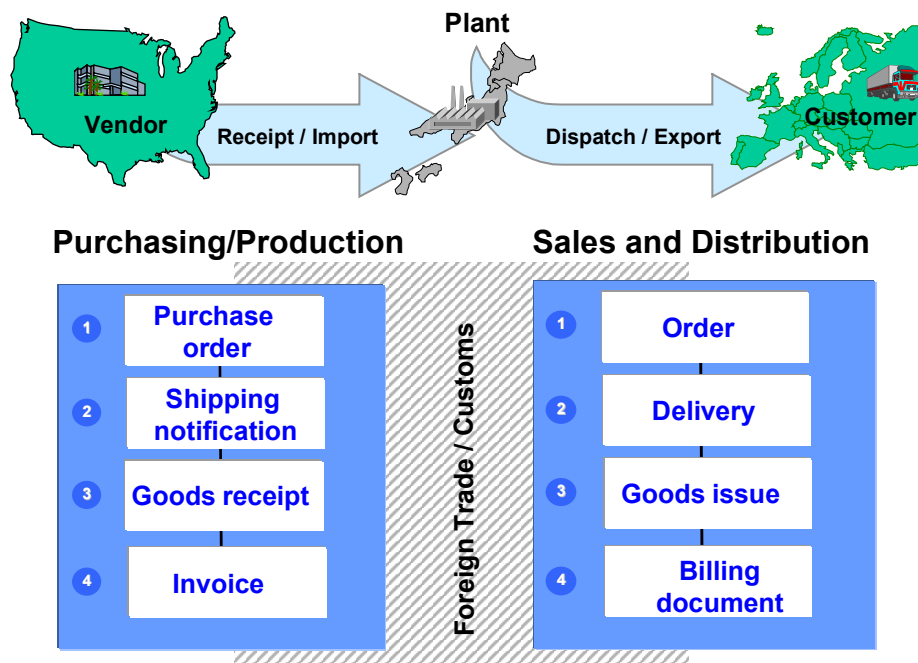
Plant

Vendor

Receipt / Import

Dispatch / Export

Customer

Purchasing/Production

Sales and Distribution

1 Purchase order

2 Shipping notification

3 Goods receipt

4 Invoice

Foreign Trade / Customs

1 Order

2 Delivery

3 Goods issue

4 Billing document